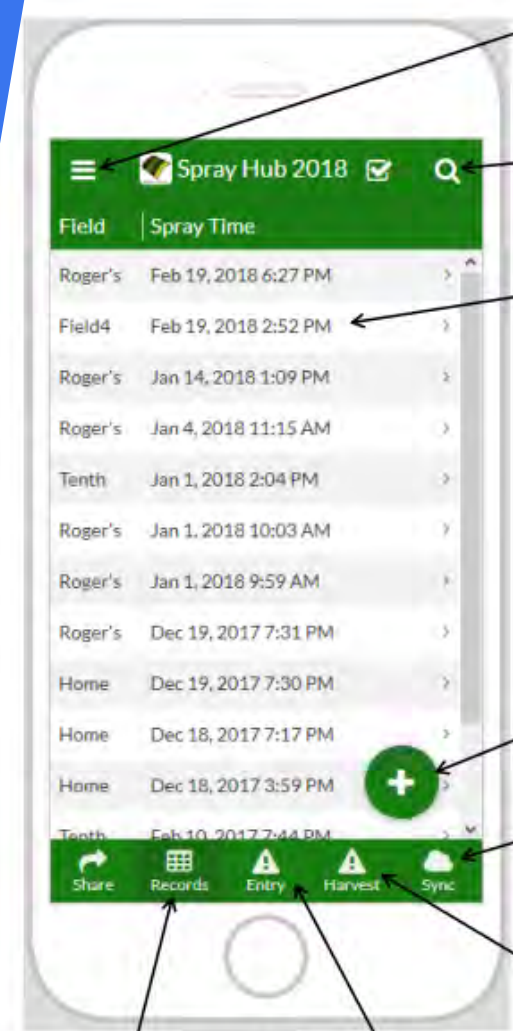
Spray Hub 2018

| Field | Spray Time |
|---|---|
| Roger's | Feb 19, 2018 6:27 PM |
| Field4 | Feb 19, 2018 2:52 PM |
| Roger's | Jan 14, 2018 1:09 PM |
| Roger's | Jan 4, 2018 11:15 AM |
| Tenth | Jan 1, 2018 2:04 PM |
| Roger's | Jan 1, 2018 10:03 AM |
| Roger's | Jan 1, 2018 9:59 AM |
| Roger's | Dec 19, 2017 7:31 PM |
| Home | Dec 19, 2017 7:30 PM |
| Home | Dec 18, 2017 7:17 PM |
| Home | Dec 18, 2017 3:59 PM |
| Tenth | Feb 10, 2017 7:44 PM |

Share Records Entry Harvest Sync